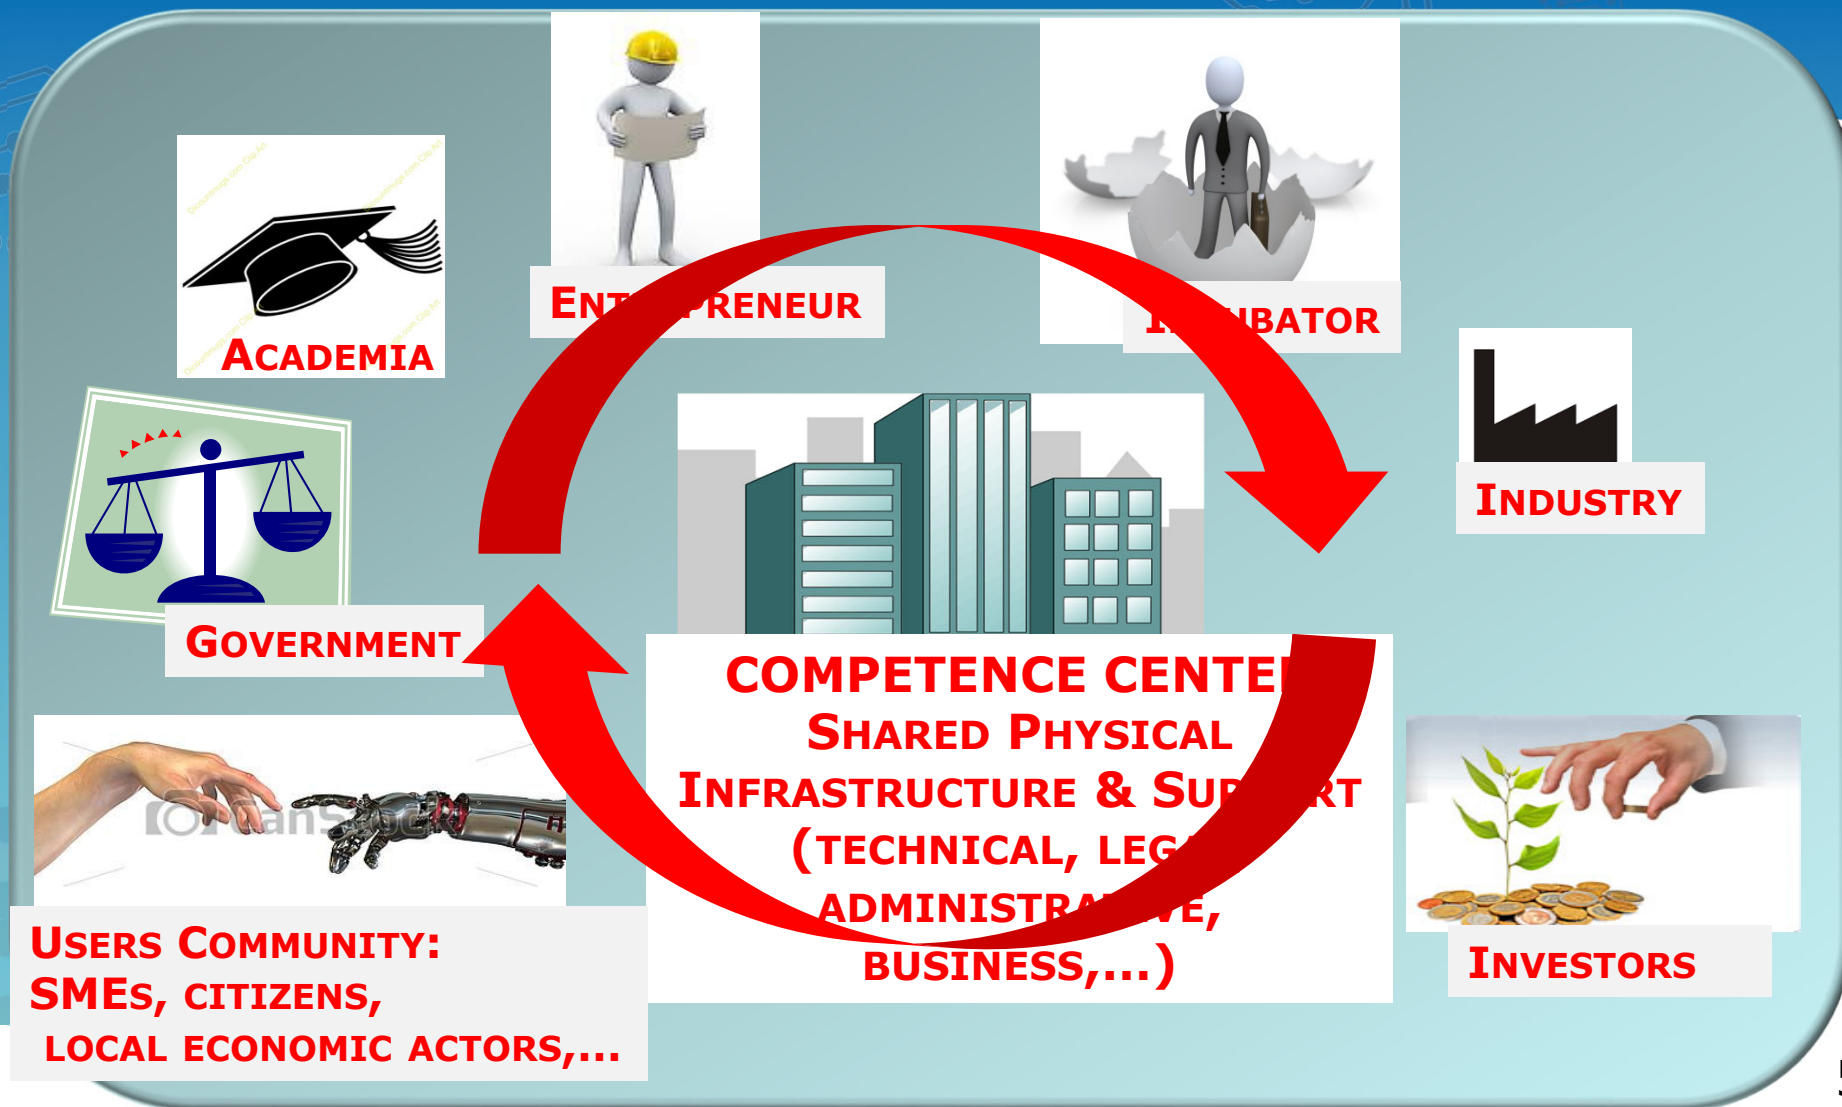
ACADEMIA

ENT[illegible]RENEUR

I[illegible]BATOR

INDUSTRY

GOVERNMENT

COMPETENCE CENTE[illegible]
SHARED PHYSICAL
INFRASTRUCTURE & SU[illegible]RT
(TECHNICAL, LEG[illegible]
ADMINISTRA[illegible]VE,
BUSINESS,...)

USERS COMMUNITY:
SMES, CITIZENS,
LOCAL ECONOMIC ACTORS,...

INVESTORS